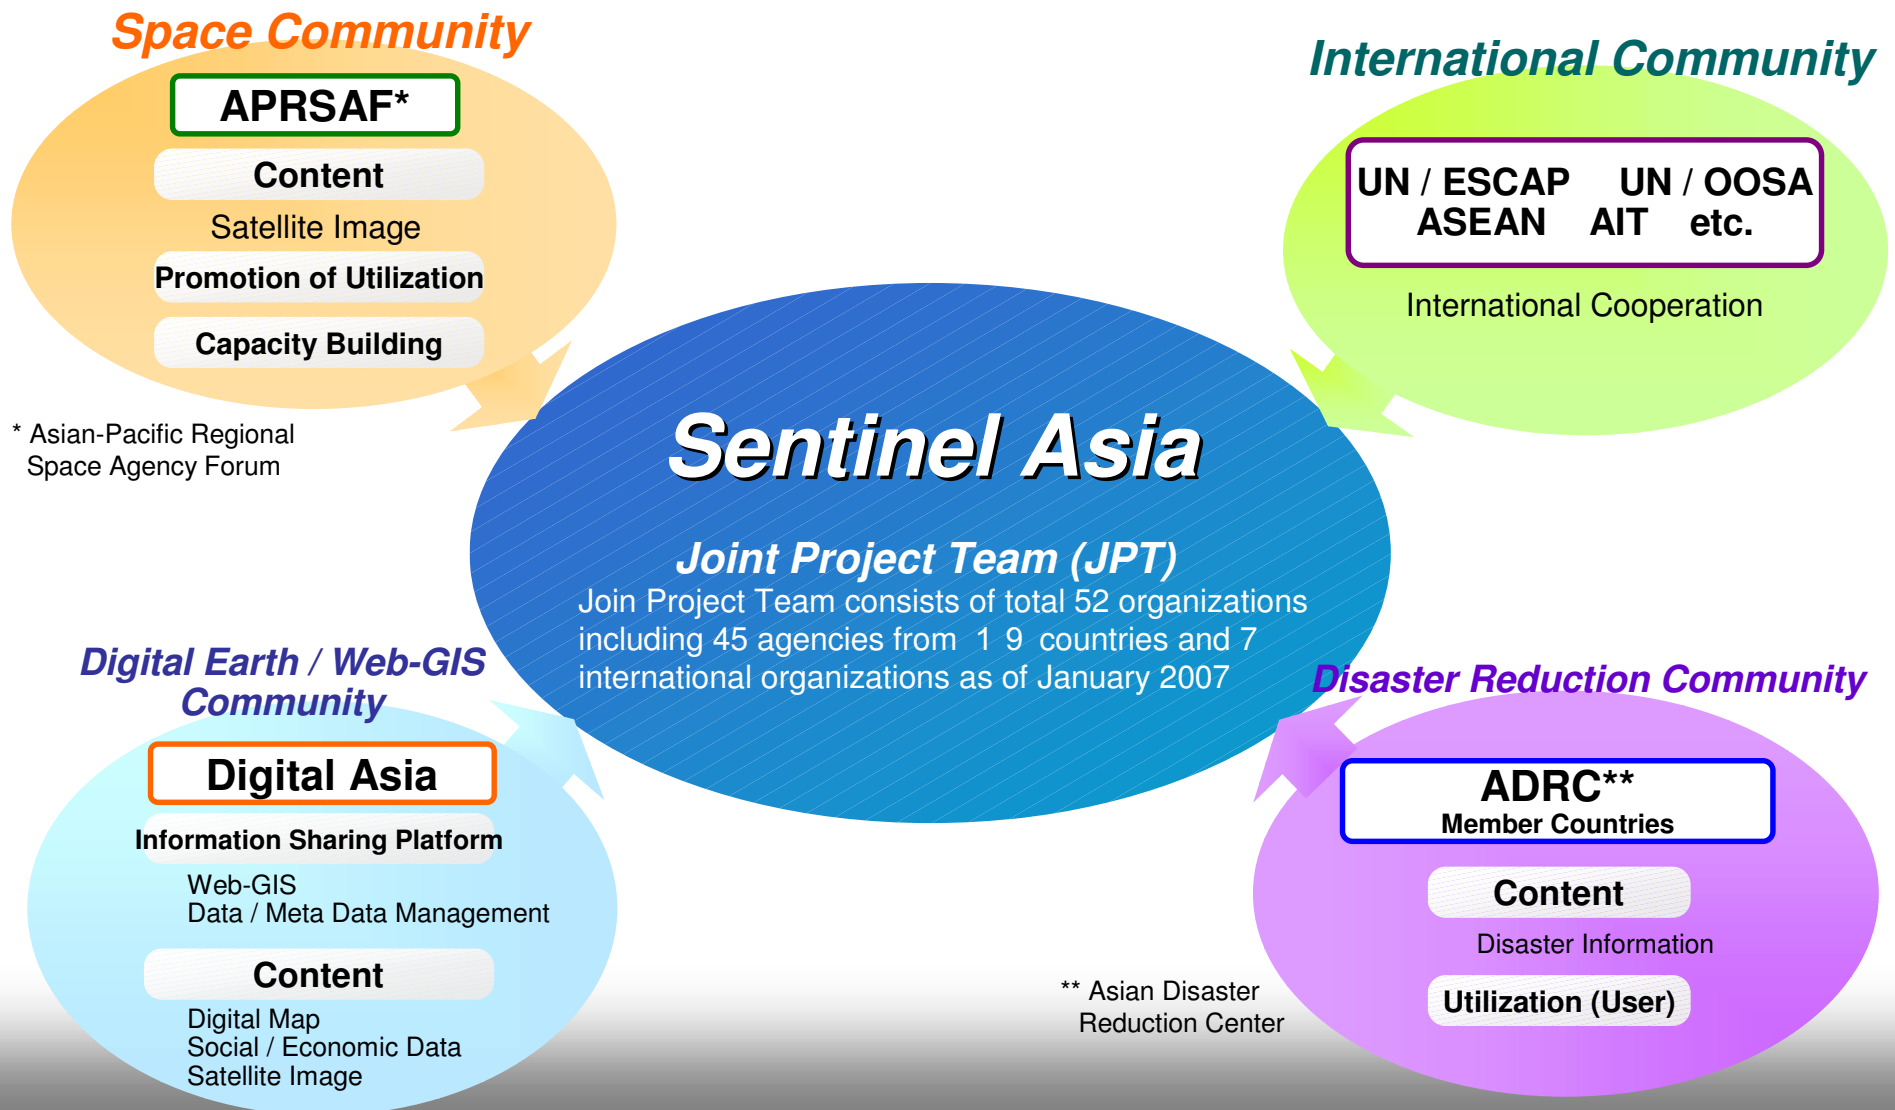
Space Community

APRSAF*

Content

Satellite Image

Promotion of Utilization

Capacity Building

* Asian-Pacific Regional Space Agency Forum

International Community

UN / ESCAP UN / OOSA
ASEAN AIT etc.

International Cooperation

Sentinel Asia

Joint Project Team (JPT)

Join Project Team consists of total 52 organizations including 45 agencies from 1 9 countries and 7 international organizations as of January 2007

Digital Earth / Web-GIS Community

Digital Asia

Information Sharing Platform

Web-GIS
Data / Meta Data Management

Content

Digital Map
Social / Economic Data
Satellite Image

Disaster Reduction Community

ADRC**
Member Countries

Content

Disaster Information

Utilization (User)

** Asian Disaster Reduction Center